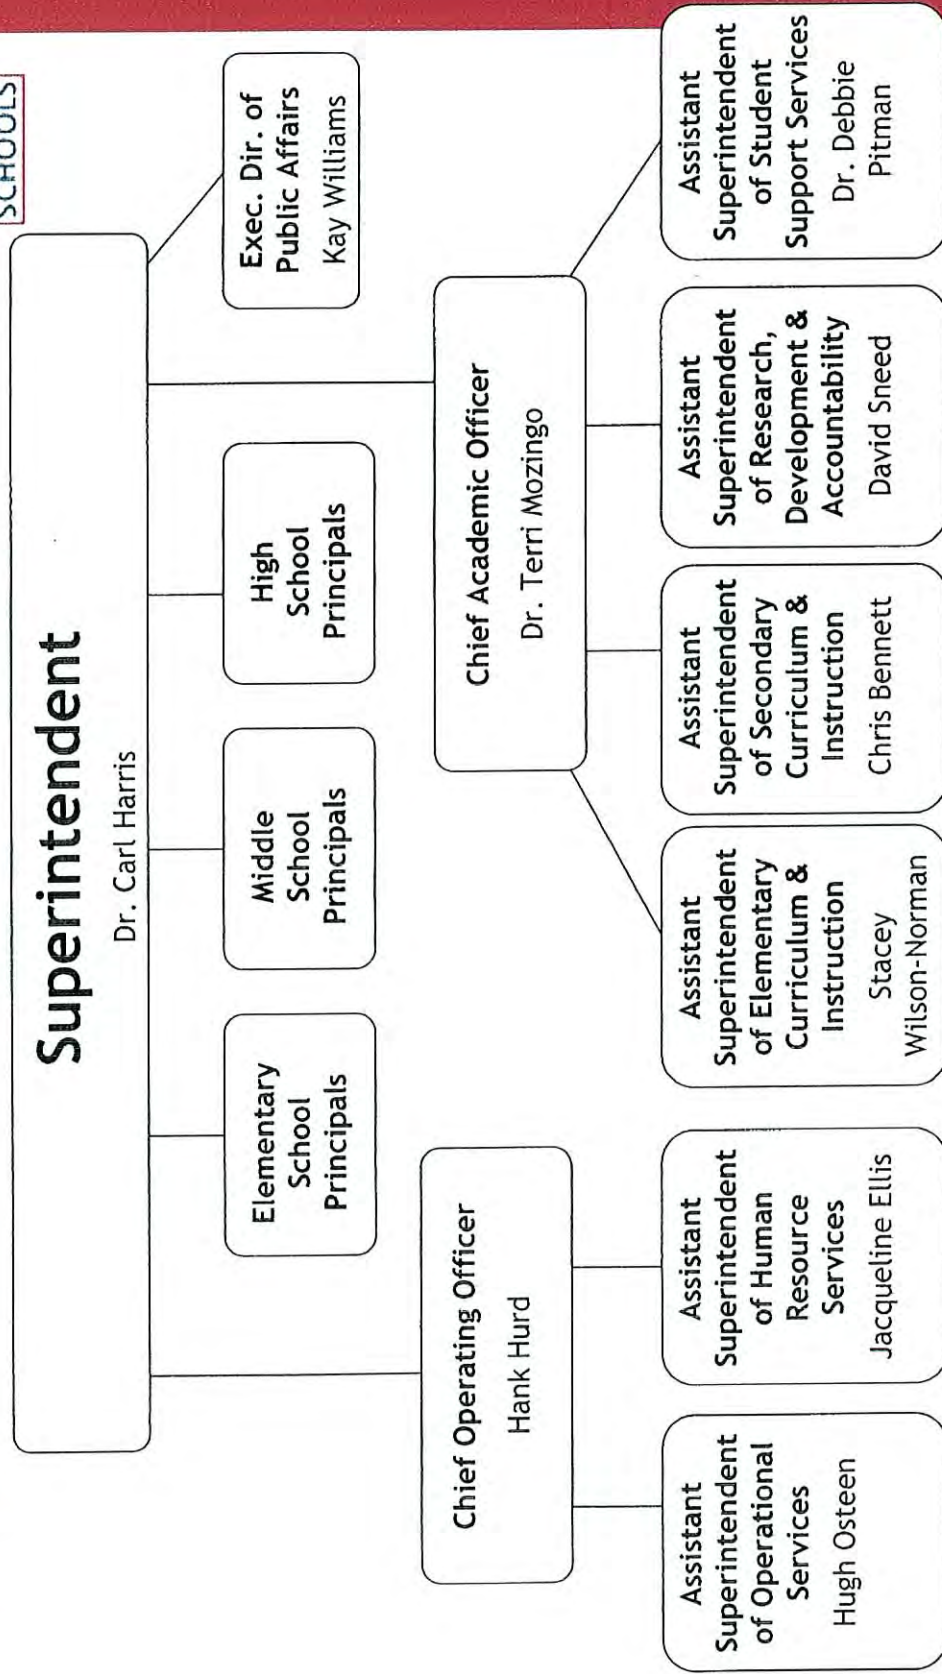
SCHOOLS

Superintendent
Dr. Carl Harris

Elementary School Principals

Middle School Principals

High School Principals

Exec. Dir. of Public Affairs
Kay Williams

Chief Operating Officer
Hank Hurd

Chief Academic Officer
Dr. Terri Mozingo

Assistant Superintendent of Operational Services
Hugh Osteen

Assistant Superintendent of Human Resource Services
Jacqueline Ellis

Assistant Superintendent of Elementary Curriculum & Instruction
Stacey Wilson-Norman

Assistant Superintendent of Secondary Curriculum & Instruction
Chris Bennett

Assistant Superintendent of Research, Development & Accountability
David Sneed

Assistant Superintendent of Student Support Services
Dr. Debbie Pitman